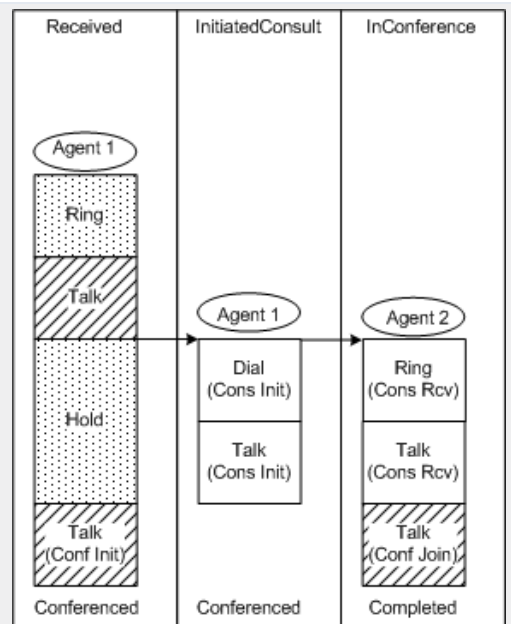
Received

Agent 1

Ring

Talk

Hold

Talk
(Conf Init)

Conferenced

InitiatedConsult

Agent 1

Dial
(Cons Init)

Talk
(Cons Init)

Conferenced

InConference

Agent 2

Ring
(Cons Rcv)

Talk
(Cons Rcv)

Talk
(Conf Join)

Completed